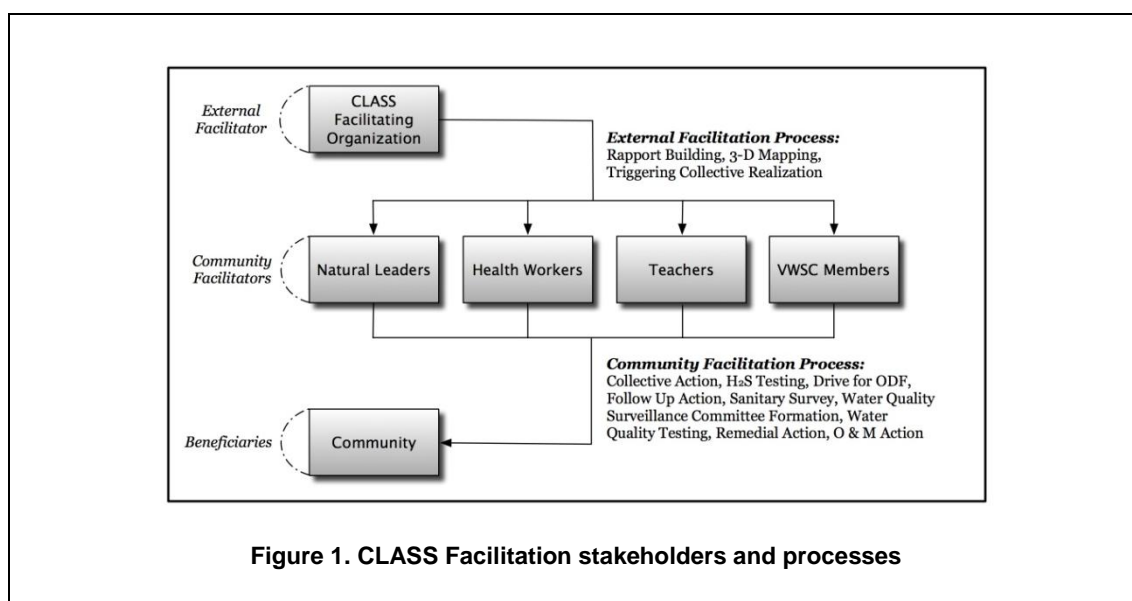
External Facilitator

CLASS Facilitating Organization

External Facilitation Process:
Rapport Building, 3-D Mapping, Triggering Collective Realization

Community Facilitators

Natural Leaders

Health Workers

Teachers

VWSC Members

Community Facilitation Process:
Collective Action, $H_2S$ Testing, Drive for ODF, Follow Up Action, Sanitary Survey, Water Quality Surveillance Committee Formation, Water Quality Testing, Remedial Action, O & M Action

Beneficiaries

Community

Figure 1. CLASS Facilitation stakeholders and processes